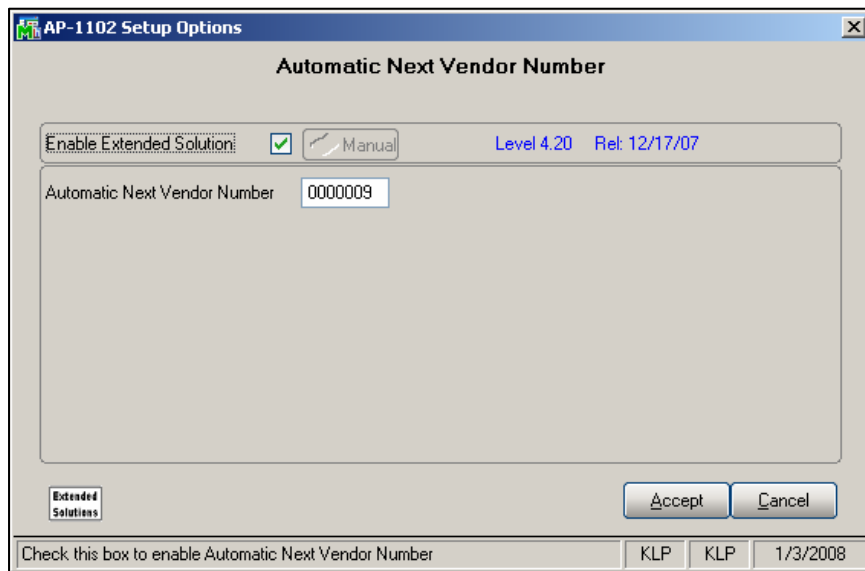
AP-1102 Setup Options

Automatic Next Vendor Number

Enable Extended Solution

Manual

Level 4.20 Rel: 12/17/07

Automatic Next Vendor Number 0000009

Extended Solutions

Accept Cancel

Check this box to enable Automatic Next Vendor Number

KLP KLP 1/3/2008